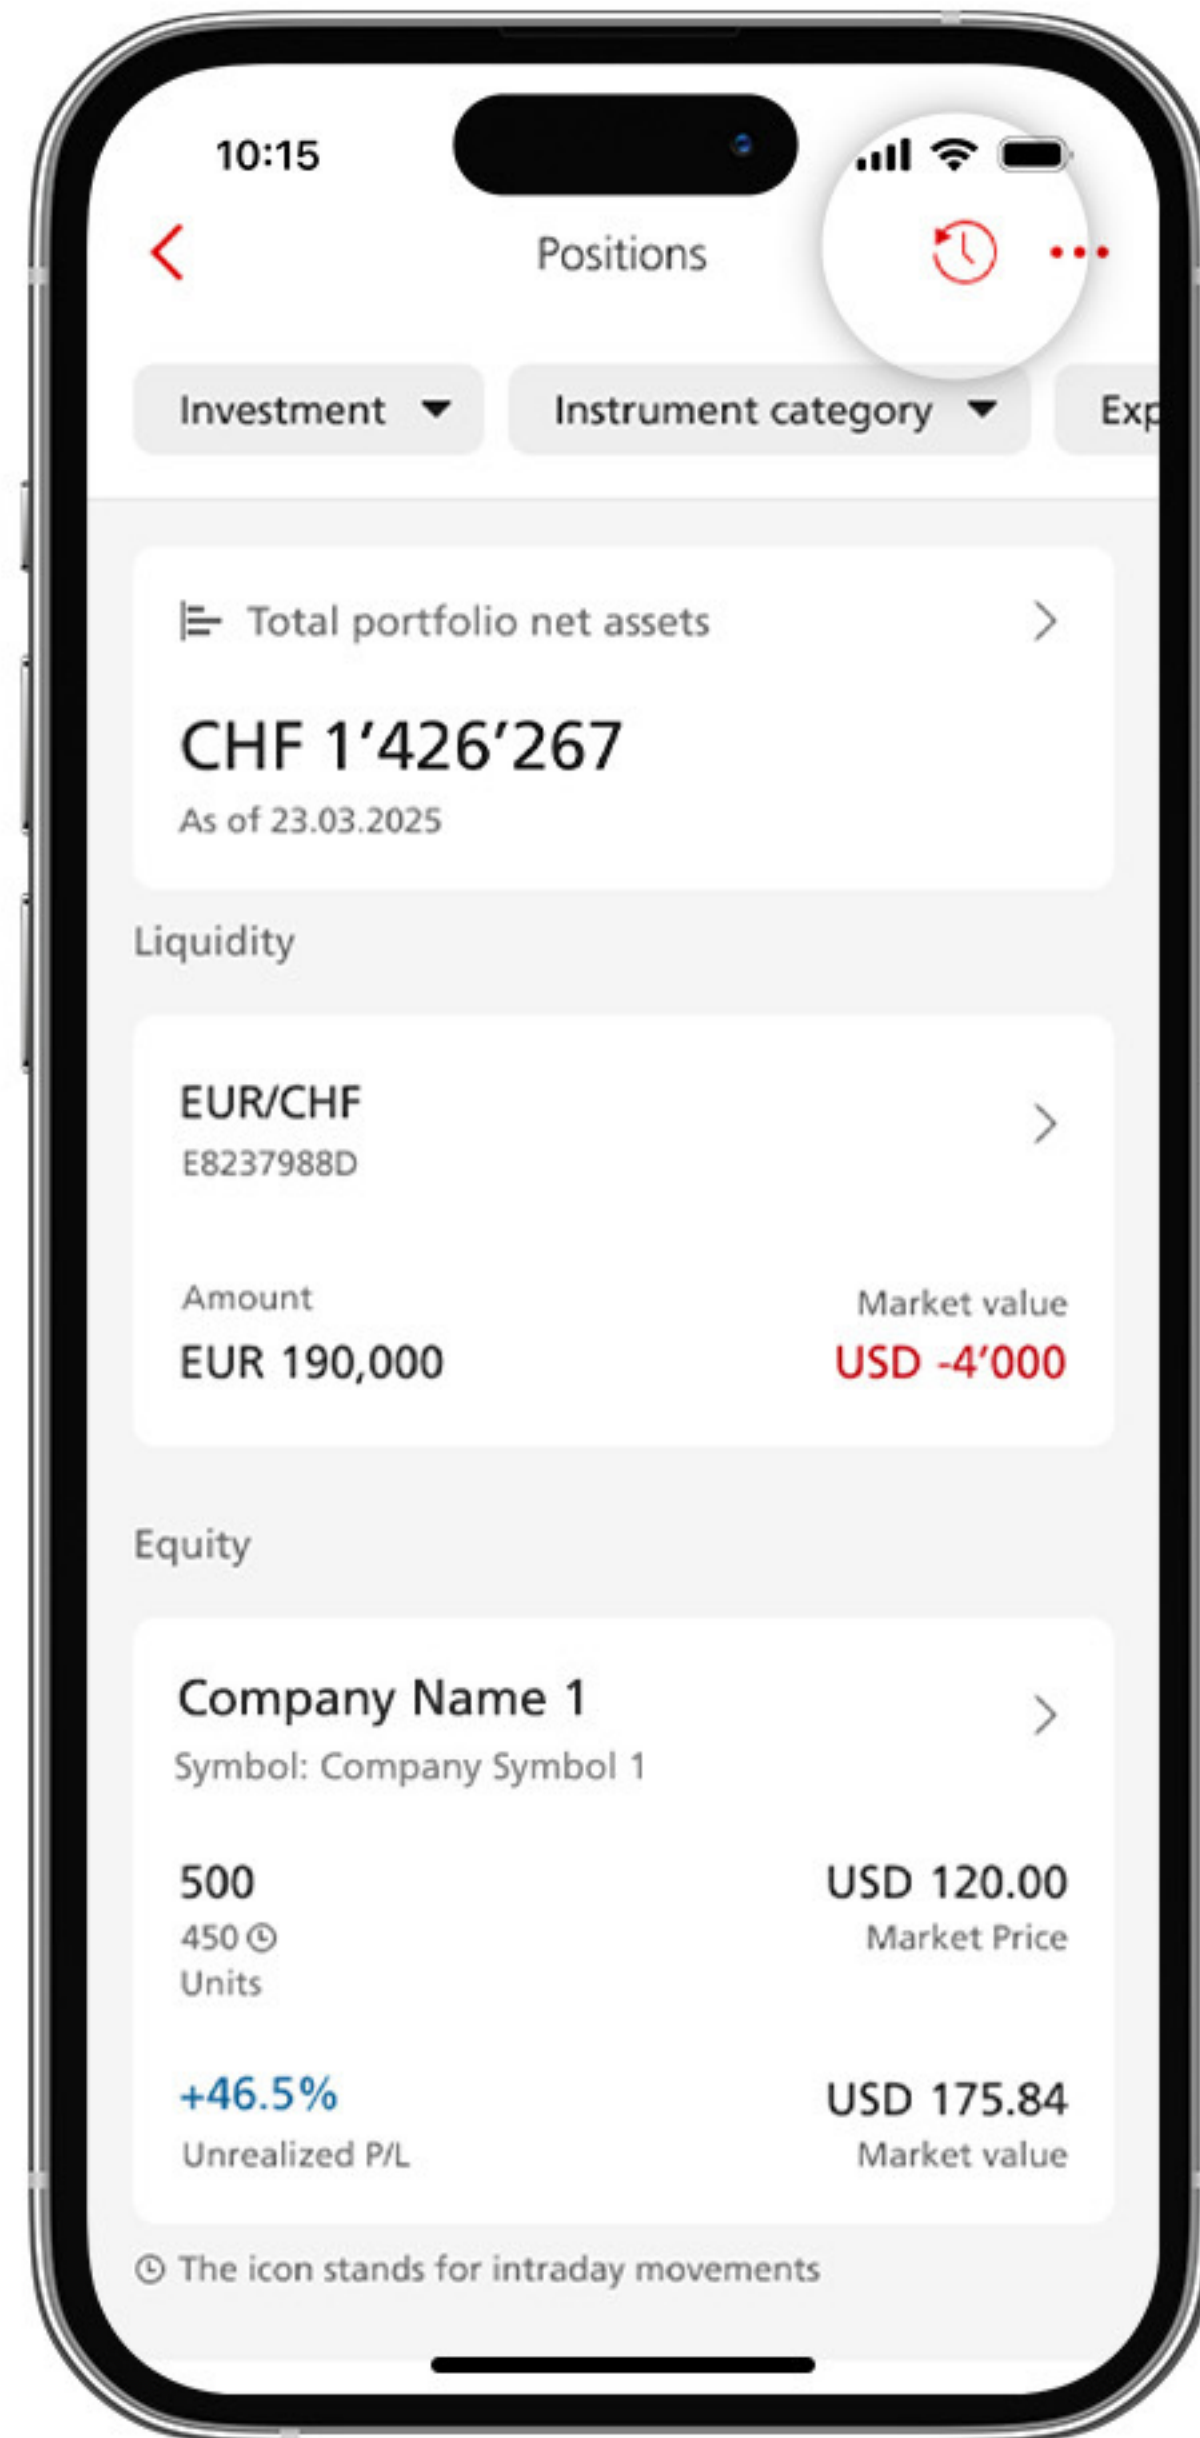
10:15

Positions

Investment

Instrument category

Exp

Total portfolio net assets

CHF 1’426’267

As of 23.03.2025

Liquidity

EUR/CHF

E8237988D

Amount

EUR 190,000

Market value

USD -4’000

Equity

Company Name 1

Symbol: Company Symbol 1

500

450

Units

USD 120.00

Market Price

+46.5%

Unrealized P/L

USD 175.84

Market value

The icon stands for intraday movements